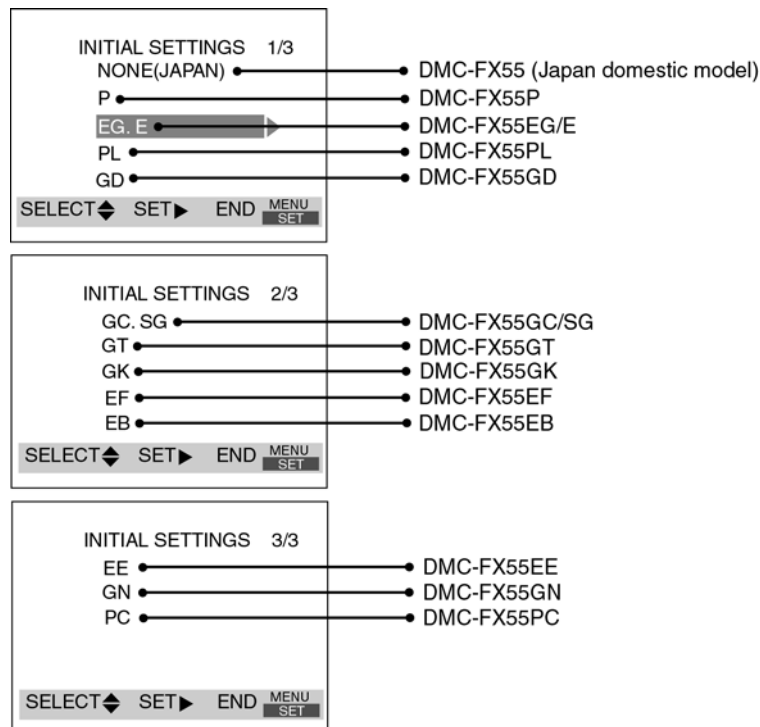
INITIAL SETTINGS 1/3
NONE(JAPAN) DMC-FX55 (Japan domestic model)
P DMC-FX55P
EG. E DMC-FX55EG/E
PL DMC-FX55PL
GD DMC-FX55GD
SELECT SET END MENU SET

INITIAL SETTINGS 2/3
GC. SG DMC-FX55GC/SG
GT DMC-FX55GT
GK DMC-FX55GK
EF DMC-FX55EF
EB DMC-FX55EB
SELECT SET END MENU SET

INITIAL SETTINGS 3/3
EE DMC-FX55EE
GN DMC-FX55GN
PC DMC-FX55PC
SELECT SET END MENU SET